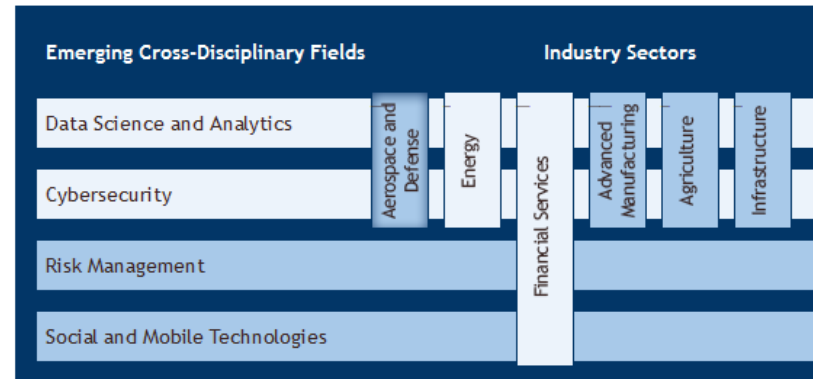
Emerging Cross-Disciplinary Fields

Industry Sectors

Data Science and Analytics

Cybersecurity

Risk Management

Social and Mobile Technologies

Aerospace and Defense

Energy

Financial Services

Advanced Manufacturing

Agriculture

Infrastructure